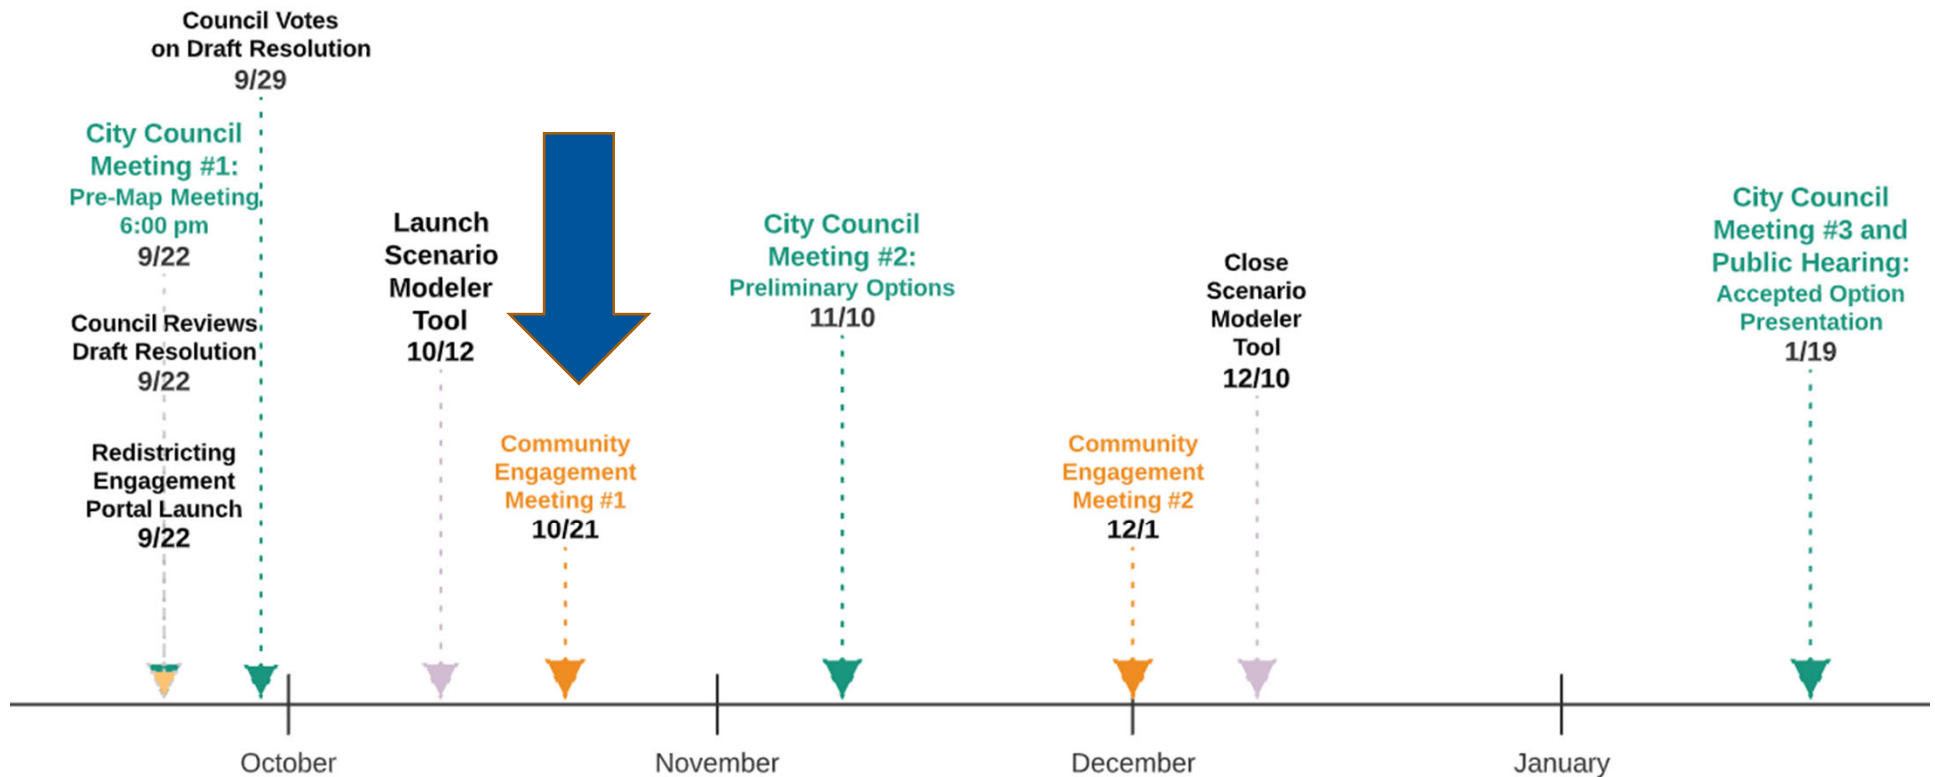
Council Votes on Draft Resolution
9/29

City Council Meeting #1:
Pre-Map Meeting
6:00 pm
9/22

Council Reviews Draft Resolution
9/22

Redistricting Engagement Portal Launch
9/22

Launch Scenario Modeler Tool
10/12

Community Engagement Meeting #1
10/21

City Council Meeting #2:
Preliminary Options
11/10

Community Engagement Meeting #2
12/1

Close Scenario Modeler Tool
12/10

City Council Meeting #3 and Public Hearing:
Accepted Option Presentation
1/19

October
November
December
January